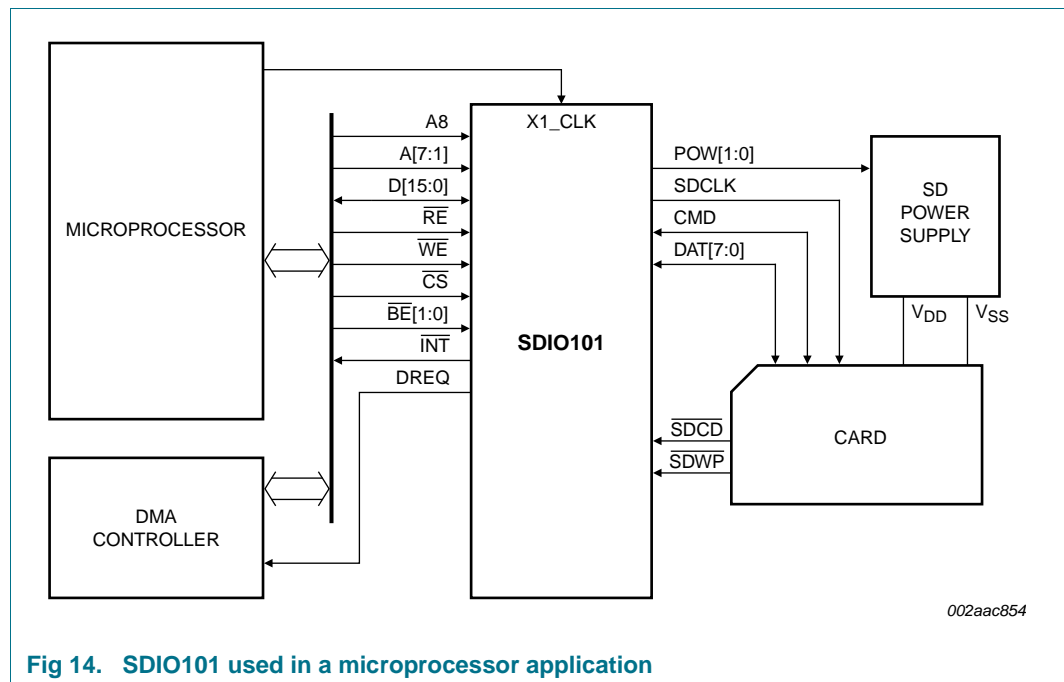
MICROPROCESSOR

A8

A[7:1]

D[15:0]

$\overline{RE}$

$\overline{WE}$

$\overline{CS}$

$\overline{BE}$[1:0]

$\overline{INT}$

DREQ

X1_CLK

SDIO101

POW[1:0]

SDCLK

CMD

DAT[7:0]

SD POWER SUPPLY

$V_{DD}$

$V_{SS}$

CARD

$\overline{SDCD}$

$\overline{SDWP}$

DMA CONTROLLER

002aac854

Fig 14. SDIO101 used in a microprocessor application